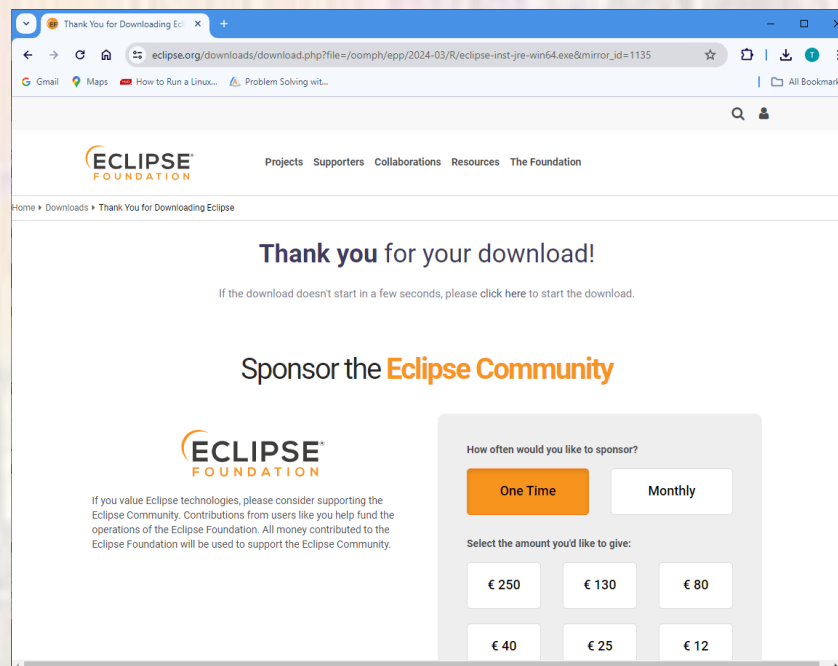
Thank You for Downloading Ecl ×

eclipse.org/downloads/download.php?file=/oomph/epp/2024-03/R/eclipse-inst-jre-win64.exe&mirror_id=1135

Gmail Maps How to Run a Linux... Problem Solving wit... All Bookmark

ECLIPSE FOUNDATION

Projects Supporters Collaborations Resources The Foundation

Home ▸ Downloads ▸ Thank You for Downloading Eclipse

**Thank you** for your download!

If the download doesn't start in a few seconds, please click here to start the download.

Sponsor the Eclipse Community

ECLIPSE FOUNDATION

If you value Eclipse technologies, please consider supporting the Eclipse Community. Contributions from users like you help fund the operations of the Eclipse Foundation. All money contributed to the Eclipse Foundation will be used to support the Eclipse Community.

How often would you like to sponsor?

One Time

Monthly

Select the amount you'd like to give:

| € 250 | € 130 | € 80 |
|---|---|---|
| € 40 | € 25 | € 12 |